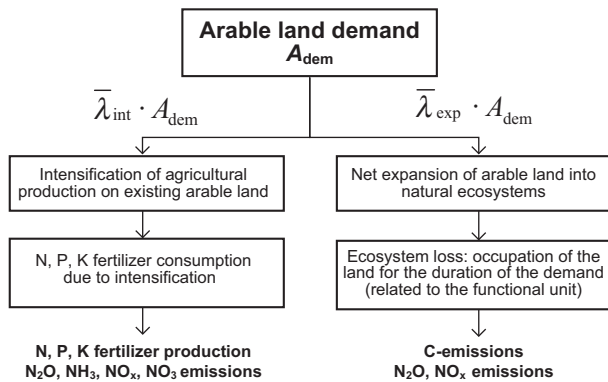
**Arable land demand**
$A_{dem}$

$\overline{\lambda}_{\text{int}} \cdot A_{\text{dem}}$

$\overline{\lambda}_{\text{exp}} \cdot A_{\text{dem}}$

Intensification of agricultural production on existing arable land

Net expansion of arable land into natural ecosystems

N, P, K fertilizer consumption due to intensification

Ecosystem loss: occupation of the land for the duration of the demand (related to the functional unit)

**N, P, K fertilizer production**
**$N_2O$, $NH_3$, $NO_x$, $NO_3$ emissions**

**C-emissions**
**$N_2O$, $NO_x$ emissions**